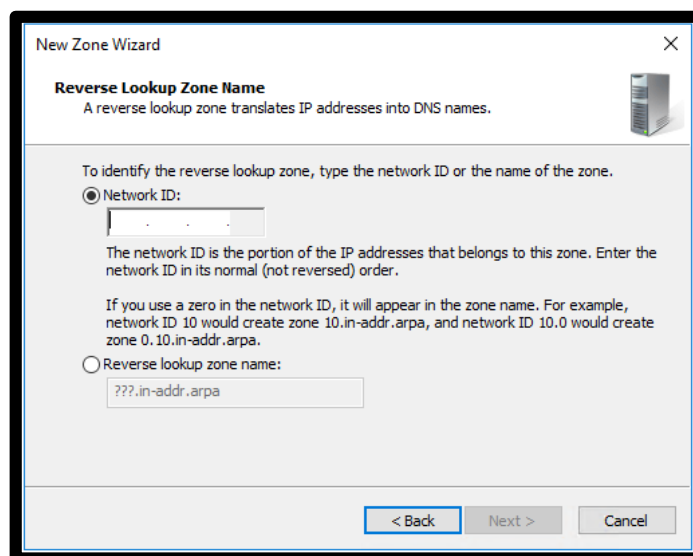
New Zone Wizard

Reverse Lookup Zone Name
A reverse lookup zone translates IP addresses into DNS names.

To identify the reverse lookup zone, type the network ID or the name of the zone.

Network ID:

. . .

The network ID is the portion of the IP addresses that belongs to this zone. Enter the network ID in its normal (not reversed) order.

If you use a zero in the network ID, it will appear in the zone name. For example, network ID 10 would create zone 10.in-addr.arpa, and network ID 10.0 would create zone 0.10.in-addr.arpa.

Reverse lookup zone name:

???.in-addr.arpa

< Back Next > Cancel